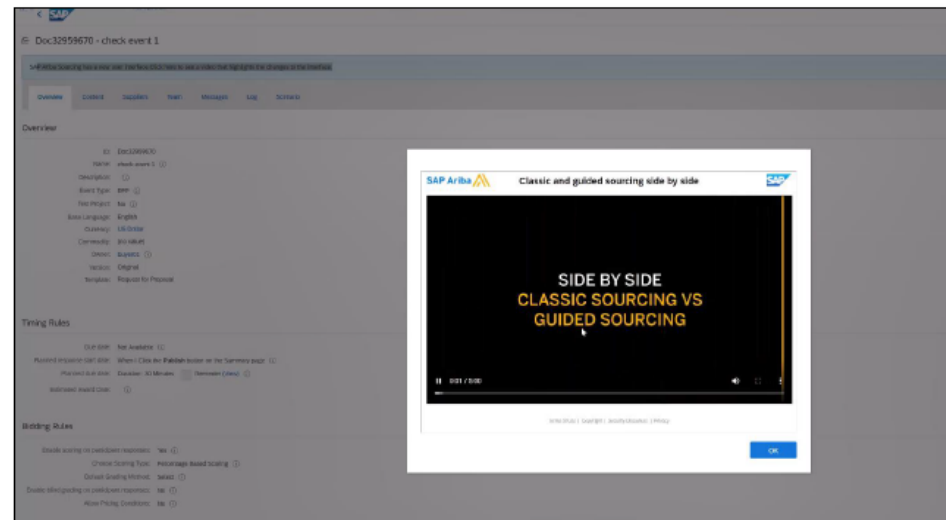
SAP

Doc32959670 - check event 1

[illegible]

Overview Content Suppliers Team Messages Log Scenario

Overview

ID: Doc32959670
Name: check event 1
Description:
Event Type: RFP
Test Project: No
Base Language: English
Currency: US Dollar
Commodity: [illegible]
Owner: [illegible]
Version: Original
Template: Request for Proposal

Timing Rules

Due date: Not Available
Planned response start date: When I Click the Publish button on the Summary page
Planned due date: Duration: 30 Minutes
Estimated Award Date:

Bidding Rules

Enable scoring on participant responses: Yes
Choose Scoring Type: Percentage Based Scoring
Default Grading Method: Select
Enable Weighting on participant responses: No
Allow Pricing Conditions: No

SAP Ariba
Classic and guided sourcing side by side
SAP

SIDE BY SIDE
CLASSIC SOURCING VS
GUIDED SOURCING

0:01 / 5:00

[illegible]

OK